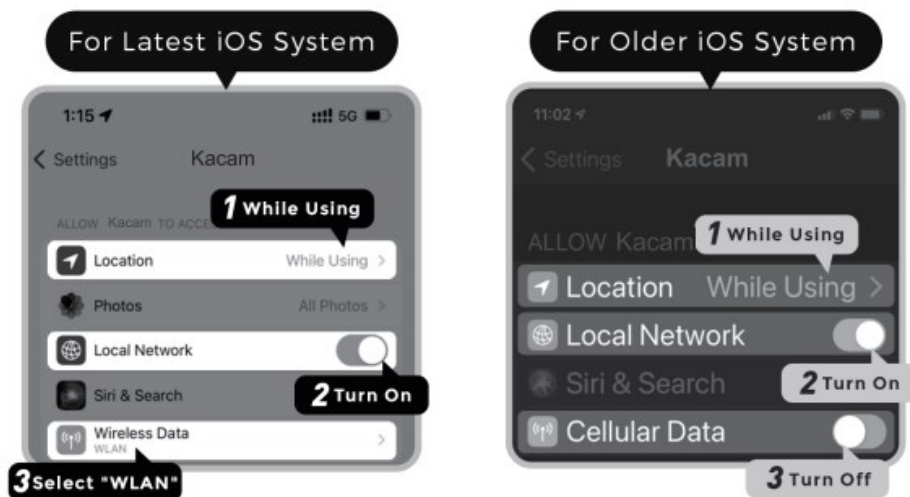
For Latest iOS System

1:15

5G

< Settings Kacam

ALLOW Kacam TO ACCE

1 While Using

Location While Using >

Photos All Photos >

Local Network

2 Turn On

Siri & Search

Wireless Data
WLAN >

3 Select "WLAN"

For Older iOS System

11:02

< Settings Kacam

ALLOW Kacam

1 While Using

Location While Using >

Local Network

Siri & Search

2 Turn On

Cellular Data

3 Turn Off